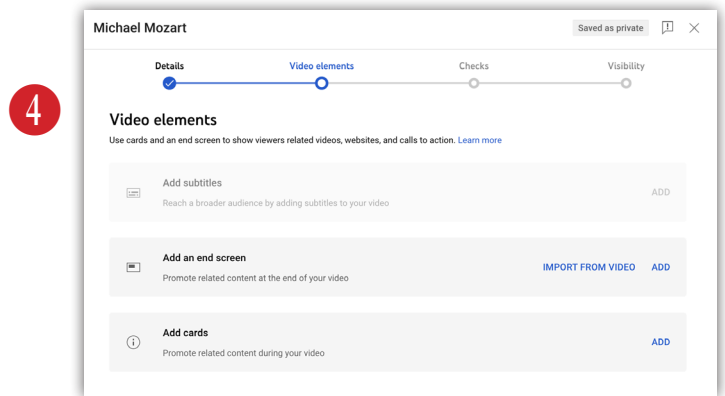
4

Michael Mozart

Saved as private

Details Video elements Checks Visibility

Video elements

Use cards and an end screen to show viewers related videos, websites, and calls to action. Learn more

Add subtitles

Reach a broader audience by adding subtitles to your video

ADD

Add an end screen

Promote related content at the end of your video

IMPORT FROM VIDEO ADD

Add cards

Promote related content during your video

ADD